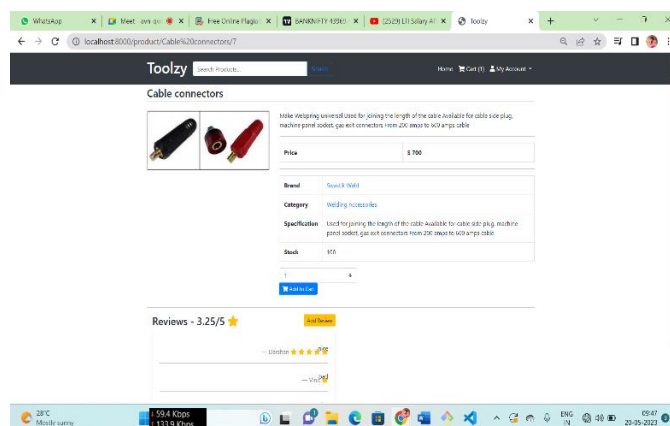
WhatsApp | Meet - avn ave | Free Online Plagiar | BANKNIFTY 43960 | (2529) LTI Salary Af | Toolzy

localhost:8000/product/Cable%20connectors/7

Toolzy Search Products... Search Home Cart (1) My Account

Cable connectors

Nolie Welspring universal Used for joining the length of the cable Available for cable side plug, machine panel socket, gas exit connectors From 200 amps to 600 amps cable

| Price | $ 700 |
|---|---|

| Brand | Swastik Weld |
|---|---|
| Category | Welding Accessories |
| Specification | Used for joining the length of the cable Available for cable side plug, machine panel socket, gas exit connectors From 200 amps to 600 amps cable |
| Stock | 100 |

1

Add to Cart

Reviews - 3.25/5

Add Review

— Dhruhan

— Vivi

28°C Mostly sunny

1.59.4 Kbps
133.9 Kbps

ENG IN 09:47 20-05-2023